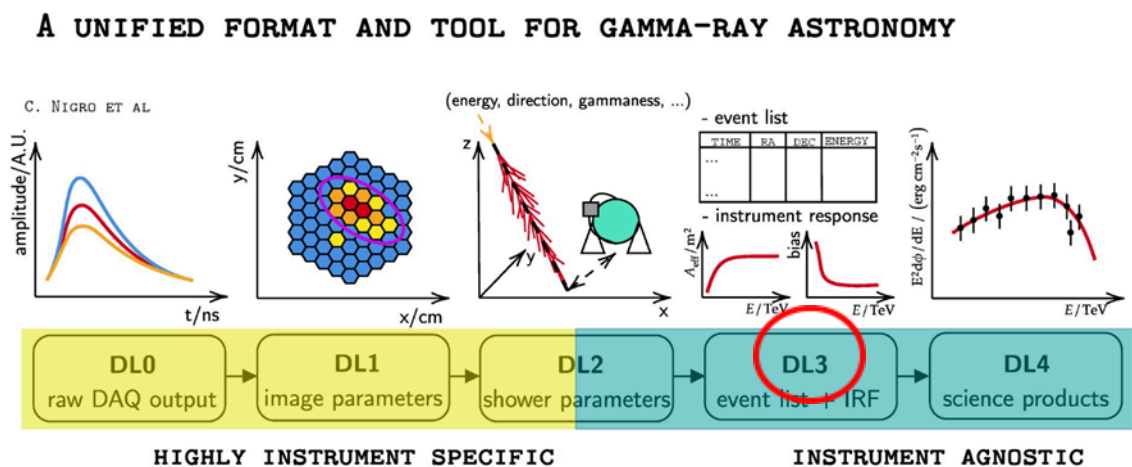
A unified format and tool for gamma-ray astronomy

C. Nigro et al

amplitude/A.U.

t/ns

y/cm

x/cm

(energy, direction, gammaness, ...)

z

y

x

- event list

| TIME | RA | DEC | ENERGY |
|---|---|---|---|
| ... | | | |
| ... | | | |

- instrument response

$A_{\mathrm{eff}}\,/\,\mathrm{m}^2$

$E/\mathrm{TeV}$

bias

$E/\mathrm{TeV}$

$E^2 d\phi/dE\ /\ (\mathrm{erg\ cm^{-2} s^{-1}})$

$E/\mathrm{TeV}$

DL0
raw DAQ output

DL1
image parameters

DL2
shower parameters

DL3
event list + IRF

DL4
science products

HIGHLY INSTRUMENT SPECIFIC

INSTRUMENT AGNOSTIC